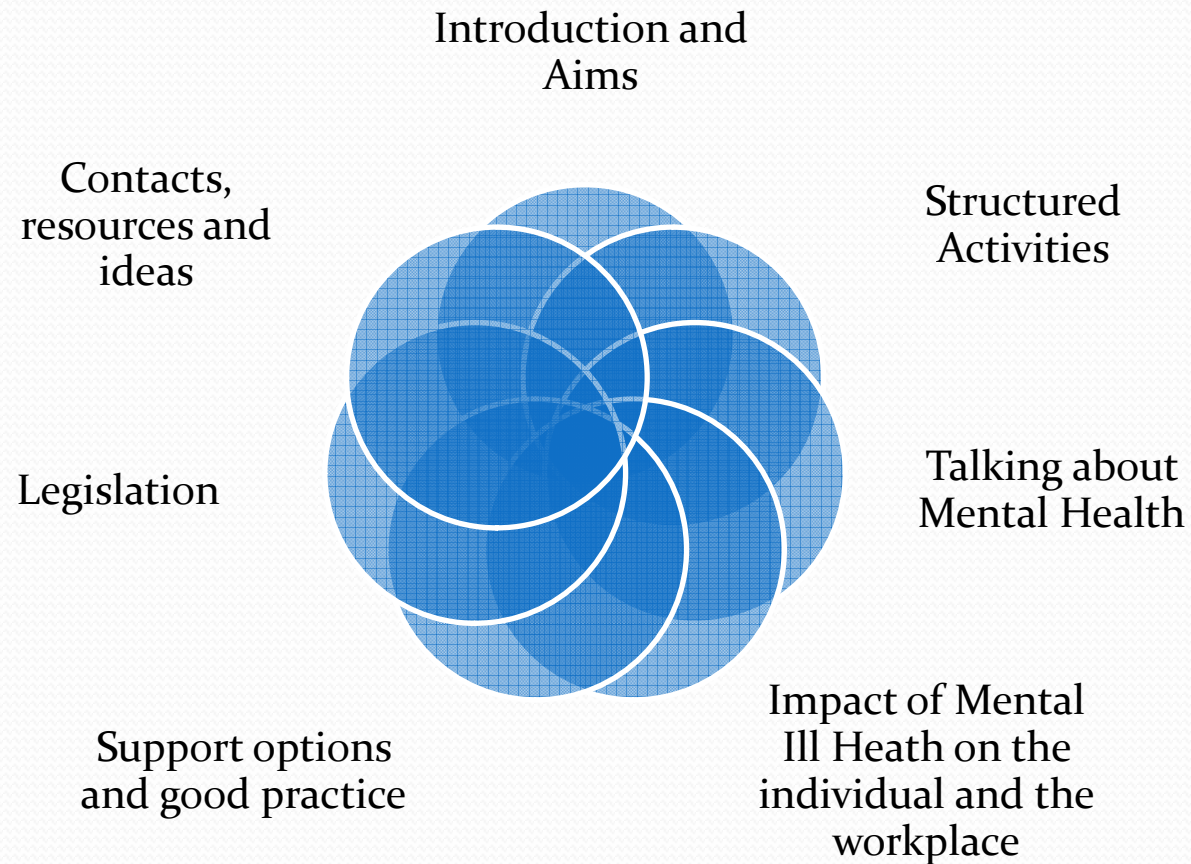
Introduction and Aims

Structured Activities

Talking about Mental Health

Impact of Mental Ill Heath on the individual and the workplace

Support options and good practice

Legislation

Contacts, resources and ideas